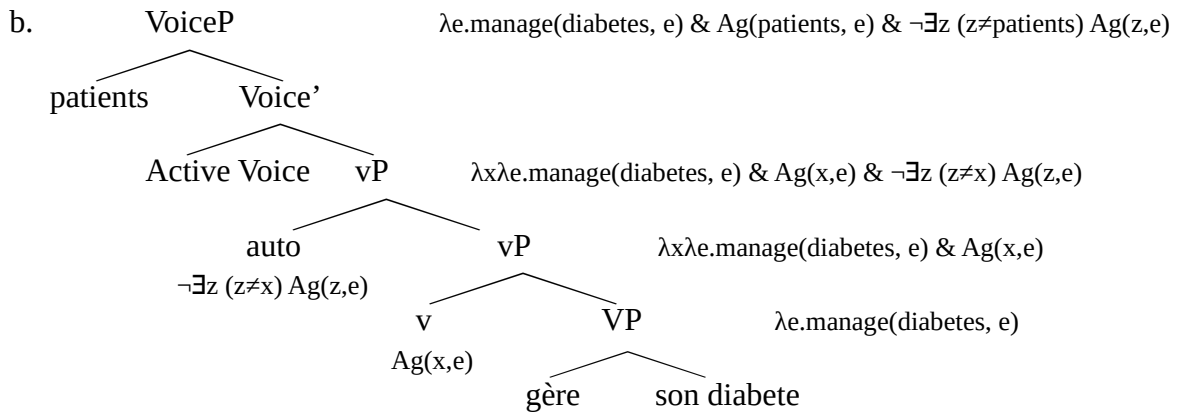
b. VoiceP $\lambda e.\text{manage}(\text{diabetes}, e)$ & $\text{Ag}(\text{patients}, e)$ & $\neg\exists z\ (z\neq \text{patients})\ \text{Ag}(z,e)$

patients Voice’

Active Voice vP $\lambda x\lambda e.\text{manage}(\text{diabetes}, e)$ & $\text{Ag}(x,e)$ & $\neg\exists z\ (z\neq x)\ \text{Ag}(z,e)$

auto vP $\lambda x\lambda e.\text{manage}(\text{diabetes}, e)$ & $\text{Ag}(x,e)$

$\neg\exists z\ (z\neq x)\ \text{Ag}(z,e)$

v VP $\lambda e.\text{manage}(\text{diabetes}, e)$

$\text{Ag}(x,e)$

gère son diabete